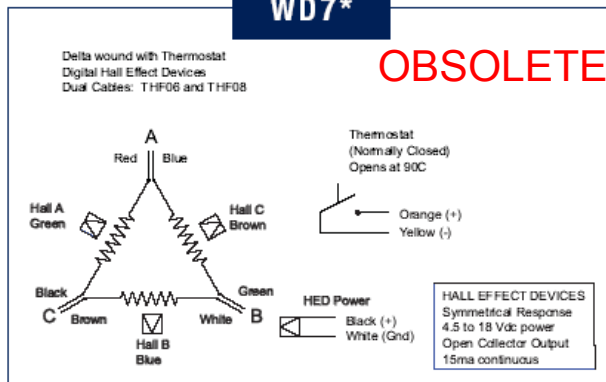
WD7*

Delta wound with Thermostat
Digital Hall Effect Devices
Dual Cables: THF06 and THF08

OBSOLETE

A
Red Blue

Hall A
Green

Hall C
Brown

Black
C Brown

Green
White B

Hall B
Blue

Thermostat
(Normally Closed)
Opens at 90C

Orange (+)
Yellow (-)

HED Power
Black (+)
White (Gnd)

HALL EFFECT DEVICES
Symmetrical Response
4.5 to 18 Vdc power
Open Collector Output
15ma continuous